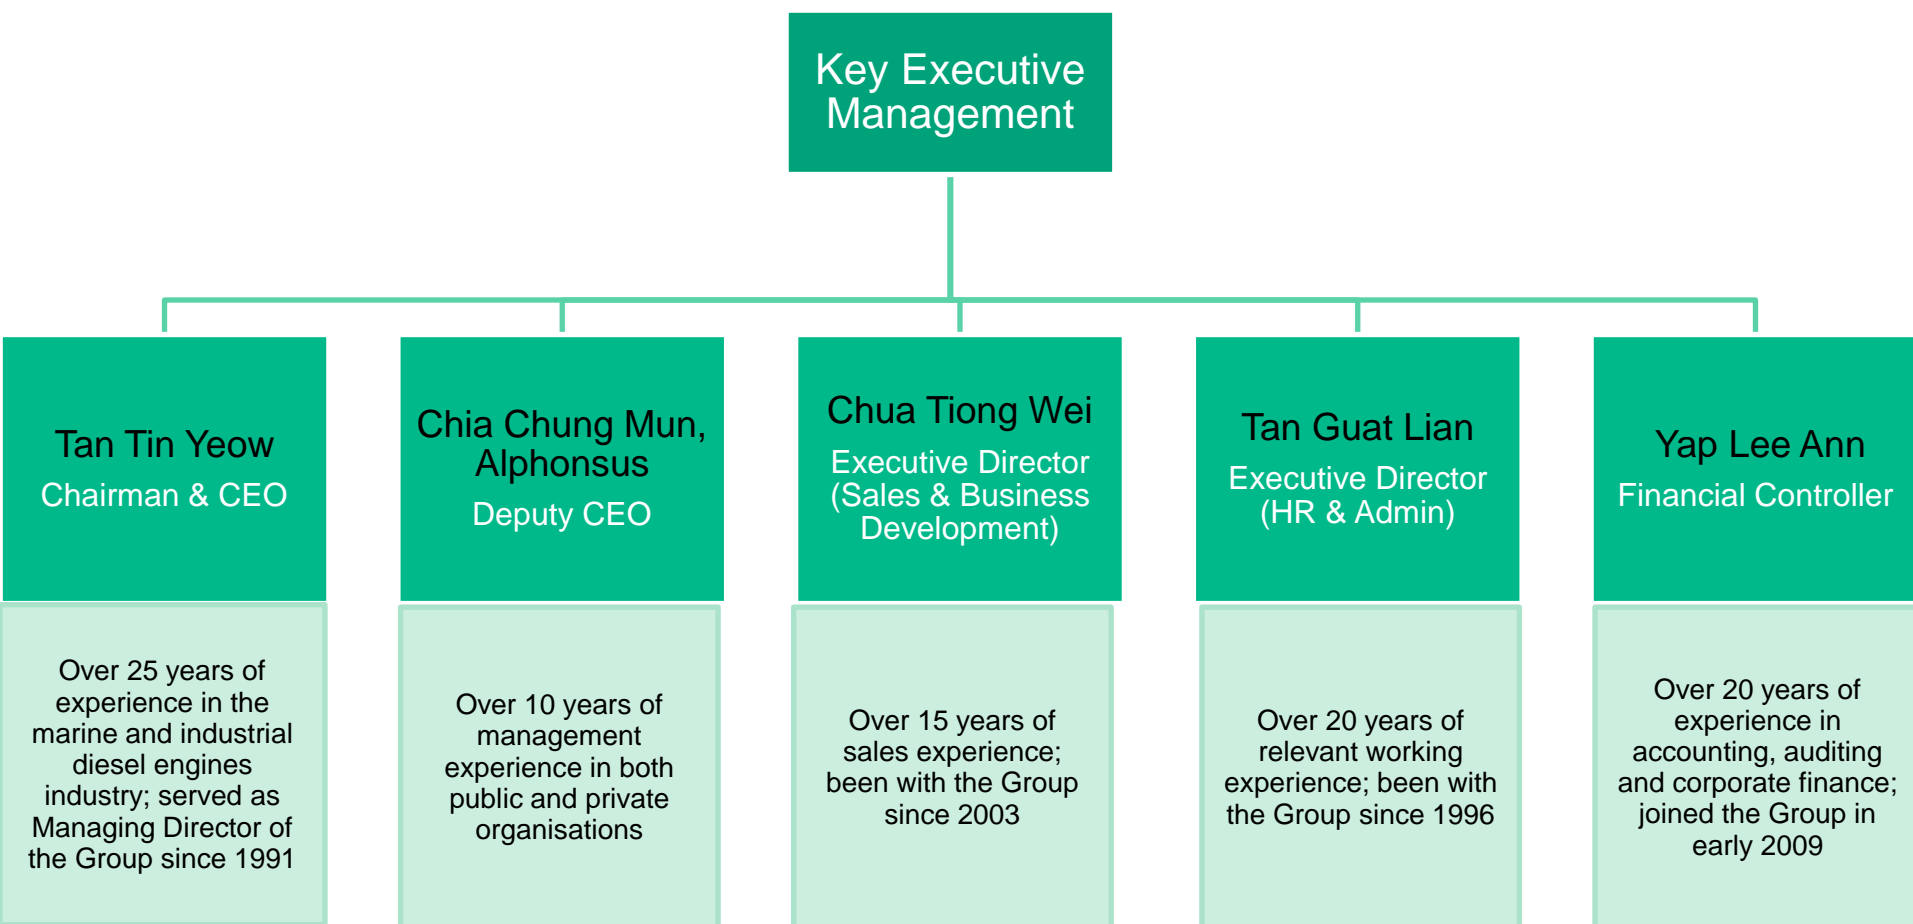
Key Executive Management

Tan Tin Yeow
Chairman & CEO

Over 25 years of experience in the marine and industrial diesel engines industry; served as Managing Director of the Group since 1991

Chia Chung Mun, Alphonsus
Deputy CEO

Over 10 years of management experience in both public and private organisations

Chua Tiong Wei
Executive Director (Sales & Business Development)

Over 15 years of sales experience; been with the Group since 2003

Tan Guat Lian
Executive Director (HR & Admin)

Over 20 years of relevant working experience; been with the Group since 1996

Yap Lee Ann
Financial Controller

Over 20 years of experience in accounting, auditing and corporate finance; joined the Group in early 2009